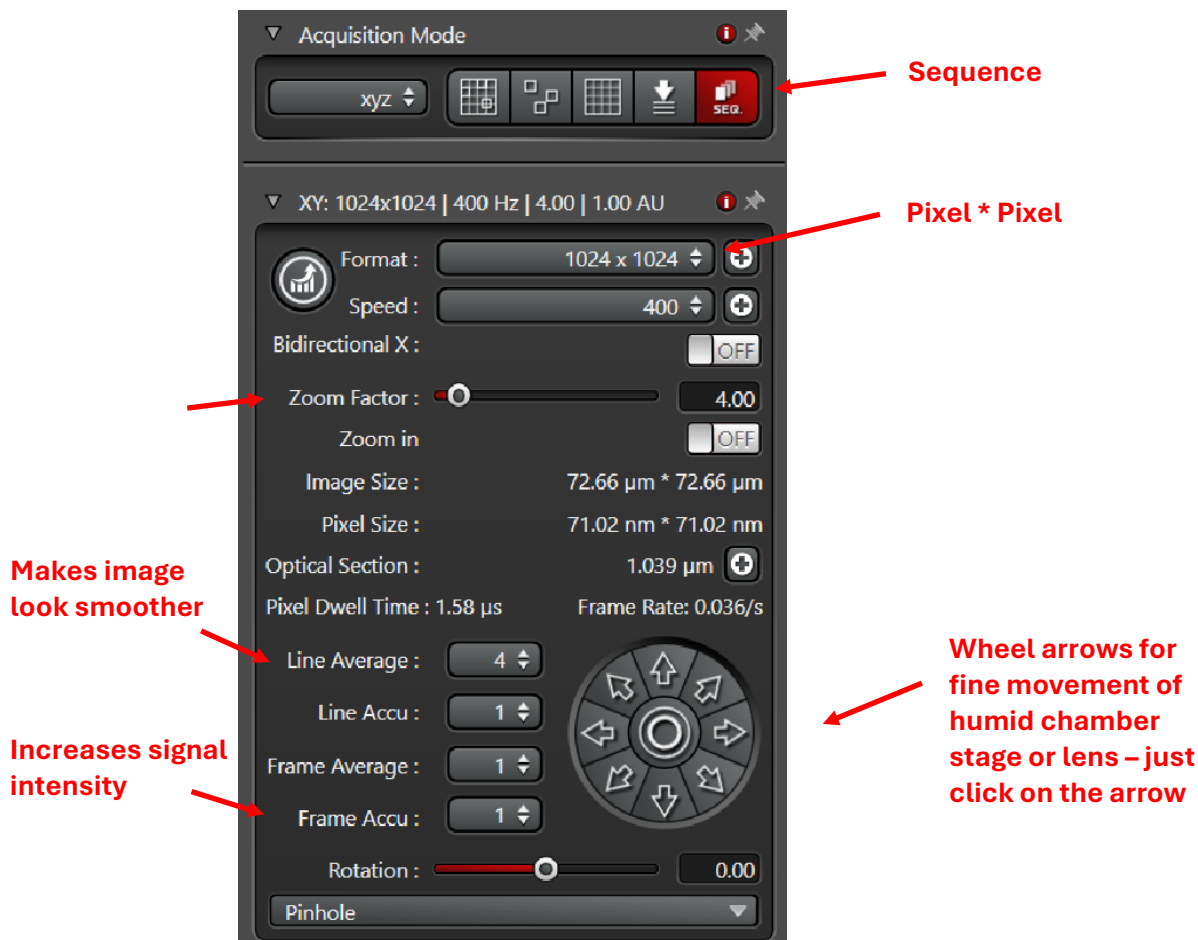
Acquisition Mode

xyz

SEQ.

Sequence

XY: 1024x1024 | 400 Hz | 4.00 | 1.00 AU

Pixel * Pixel

Format : 1024 x 1024

Speed : 400

Bidirectional X : OFF

Zoom Factor : 4.00

Zoom in OFF

Image Size : 72.66 µm * 72.66 µm

Pixel Size : 71.02 nm * 71.02 nm

Optical Section : 1.039 µm

Pixel Dwell Time : 1.58 µs Frame Rate: 0.036/s

Makes image look smoother

Line Average : 4

Line Accu : 1

Frame Average : 1

Frame Accu : 1

Increases signal intensity

Wheel arrows for fine movement of humid chamber stage or lens – just click on the arrow

Rotation : 0.00

Pinhole